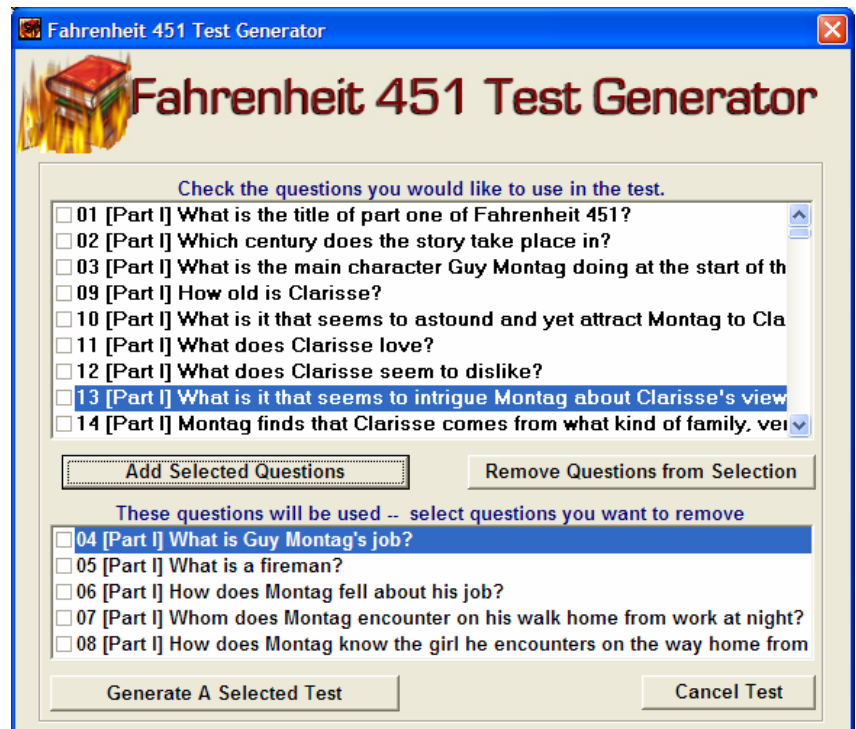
Fahrenheit 451 Test Generator

Fahrenheit 451 Test Generator

Check the questions you would like to use in the test.

01 [Part I] What is the title of part one of Fahrenheit 451?
02 [Part I] Which century does the story take place in?
03 [Part I] What is the main character Guy Montag doing at the start of th
09 [Part I] How old is Clarisse?
10 [Part I] What is it that seems to astound and yet attract Montag to Cla
11 [Part I] What does Clarisse love?
12 [Part I] What does Clarisse seem to dislike?
13 [Part I] What is it that seems to intrigue Montag about Clarisse's view
14 [Part I] Montag finds that Clarisse comes from what kind of family, ver

Add Selected Questions

Remove Questions from Selection

These questions will be used -- select questions you want to remove

04 [Part I] What is Guy Montag's job?
05 [Part I] What is a fireman?
06 [Part I] How does Montag fell about his job?
07 [Part I] Whom does Montag encounter on his walk home from work at night?
08 [Part I] How does Montag know the girl he encounters on the way home from

Generate A Selected Test

Cancel Test